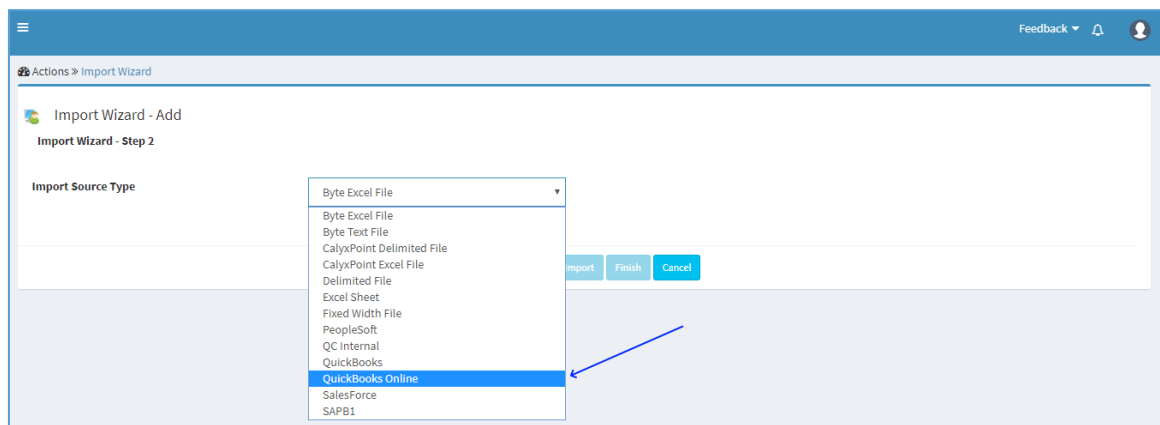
Feedback

Actions » Import Wizard

Import Wizard - Add

Import Wizard - Step 2

Import Source Type

Byte Excel File

Byte Excel File
Byte Text File
CalyxPoint Delimited File
CalyxPoint Excel File
Delimited File
Excel Sheet
Fixed Width File
PeopleSoft
QC Internal
QuickBooks
QuickBooks Online
SalesForce
SAPB1

Import
Finish
Cancel